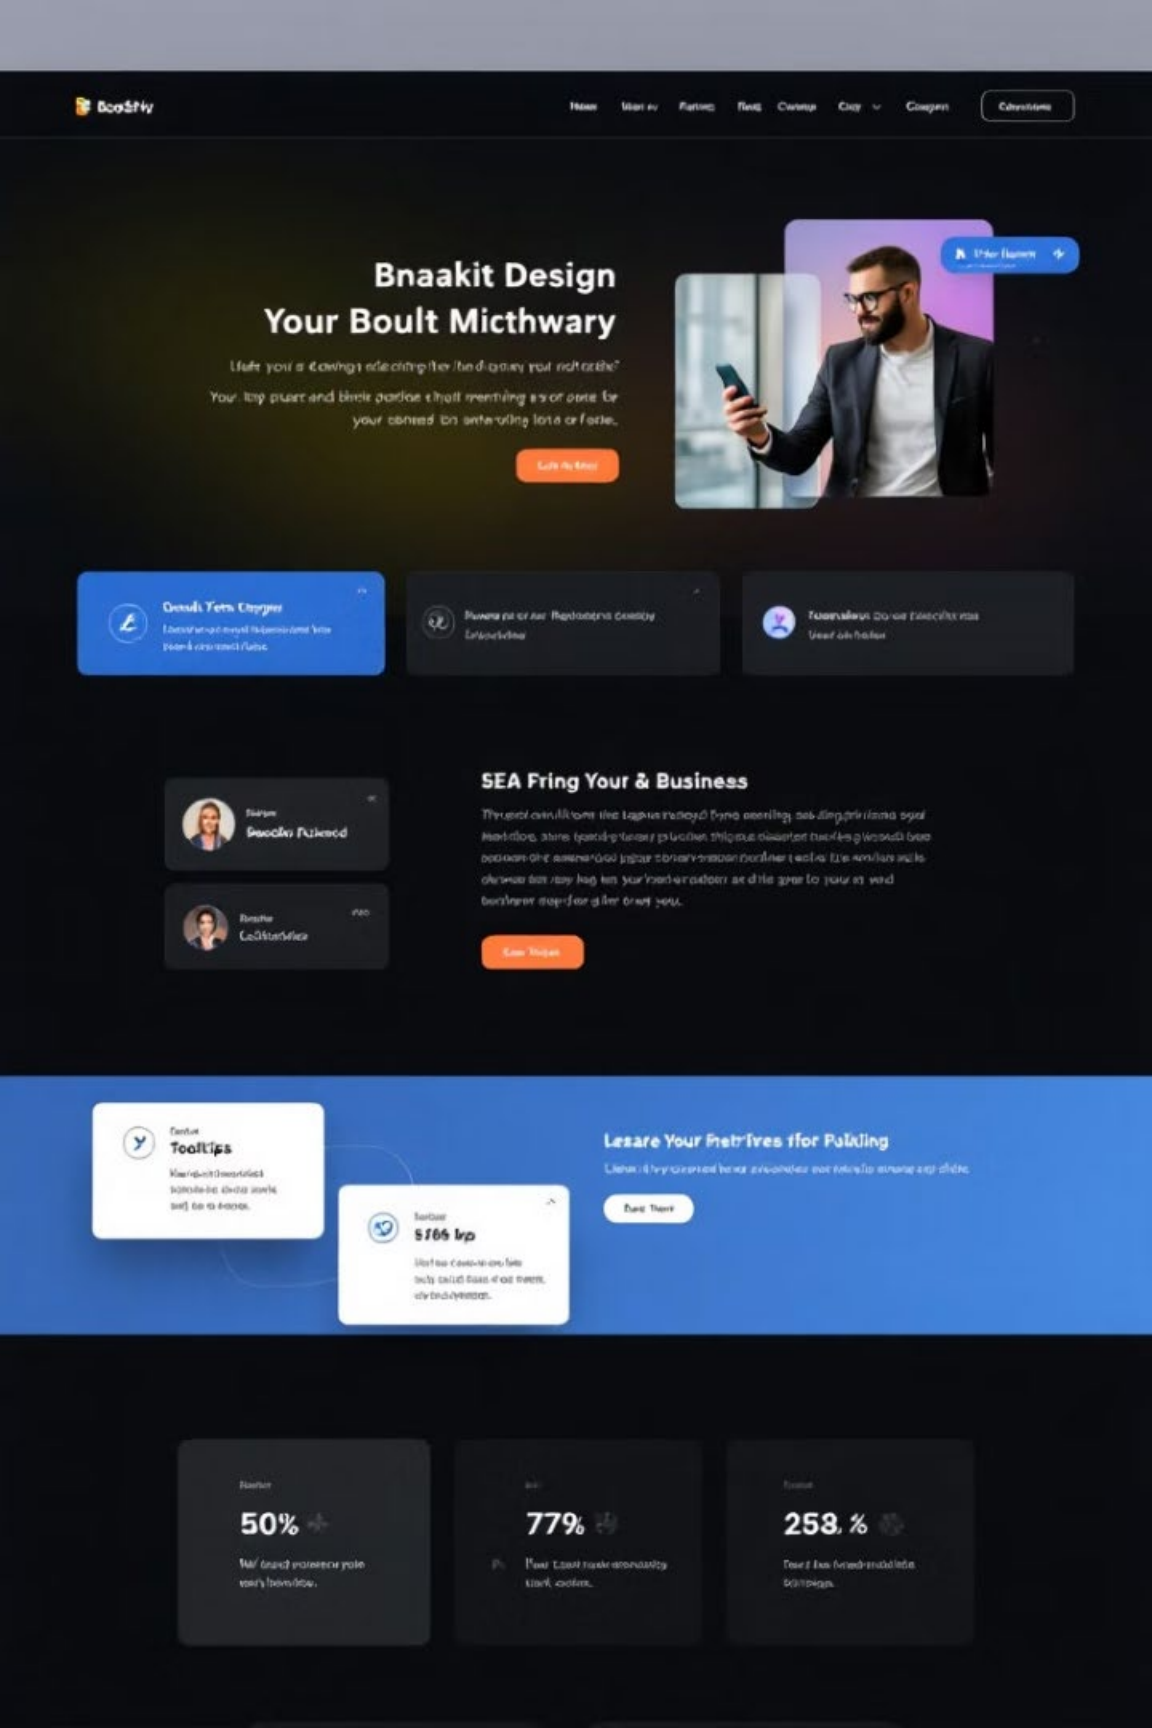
BooSHy

Home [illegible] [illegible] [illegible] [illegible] Cay Coupon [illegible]

Bnaakit Design
Your Boult Micthwary

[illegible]
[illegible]
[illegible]

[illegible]

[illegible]

Dondi Tets Cmgre
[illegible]

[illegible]

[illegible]

SEA Fring Your & Business

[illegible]

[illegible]

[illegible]
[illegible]

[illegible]
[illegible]

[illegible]

Tooltips
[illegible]

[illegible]
$766 Ip
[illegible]

Lesare Your Fretrives ffor Pulding
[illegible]

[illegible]

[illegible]
50%
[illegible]

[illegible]
77%
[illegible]

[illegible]
258.%
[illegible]